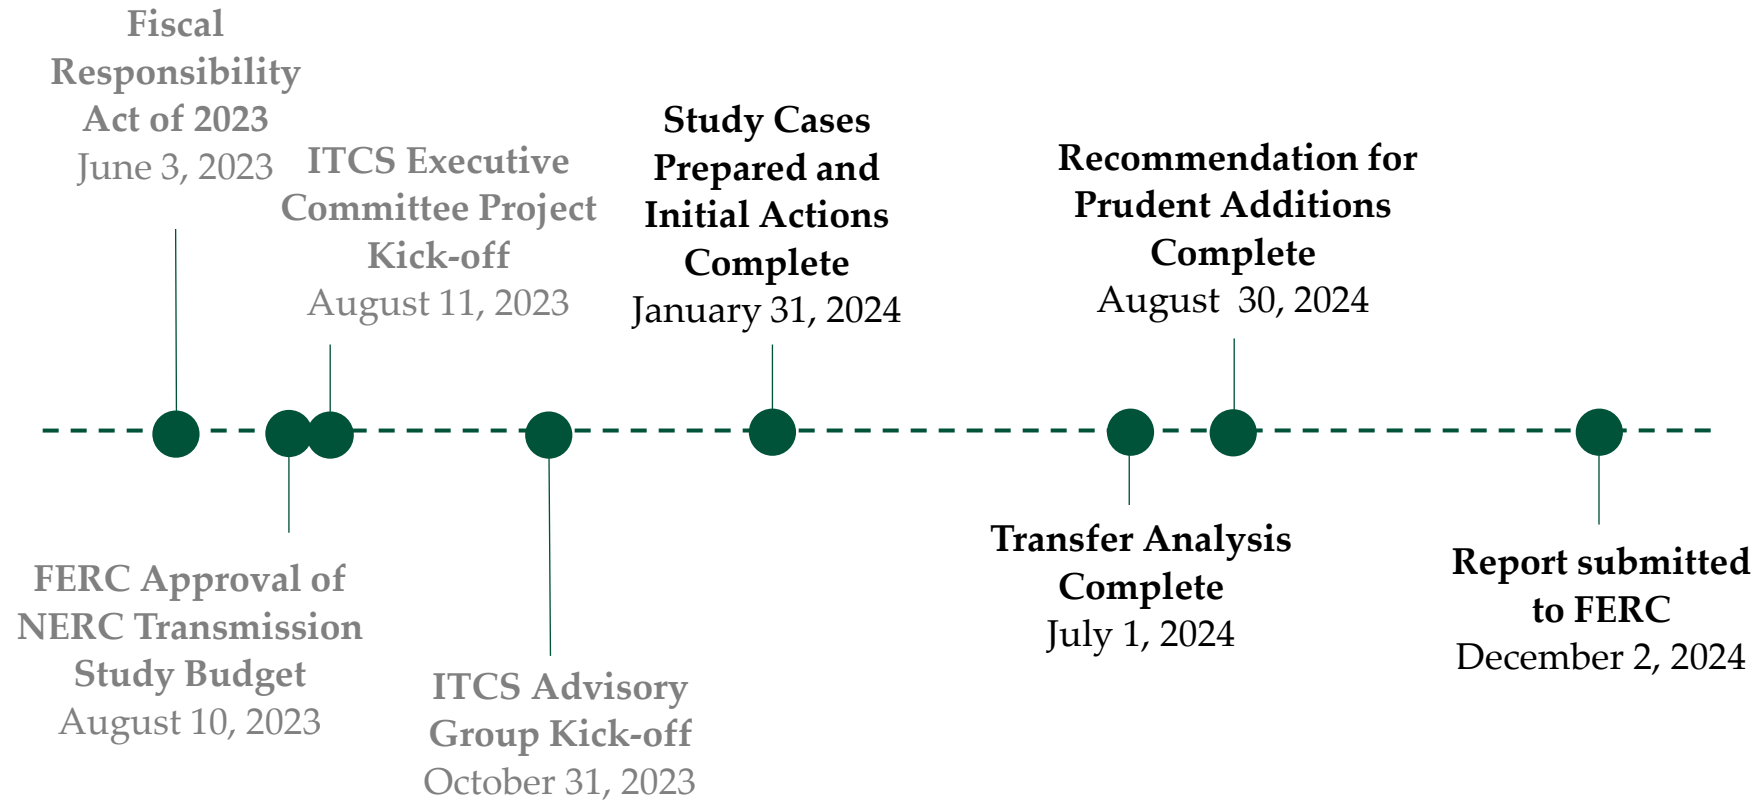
Fiscal Responsibility Act of 2023
June 3, 2023

ITCS Executive Committee Project Kick-off
August 11, 2023

Study Cases Prepared and Initial Actions Complete
January 31, 2024

Recommendation for Prudent Additions Complete
August 30, 2024

FERC Approval of NERC Transmission Study Budget
August 10, 2023

ITCS Advisory Group Kick-off
October 31, 2023

Transfer Analysis Complete
July 1, 2024

Report submitted to FERC
December 2, 2024